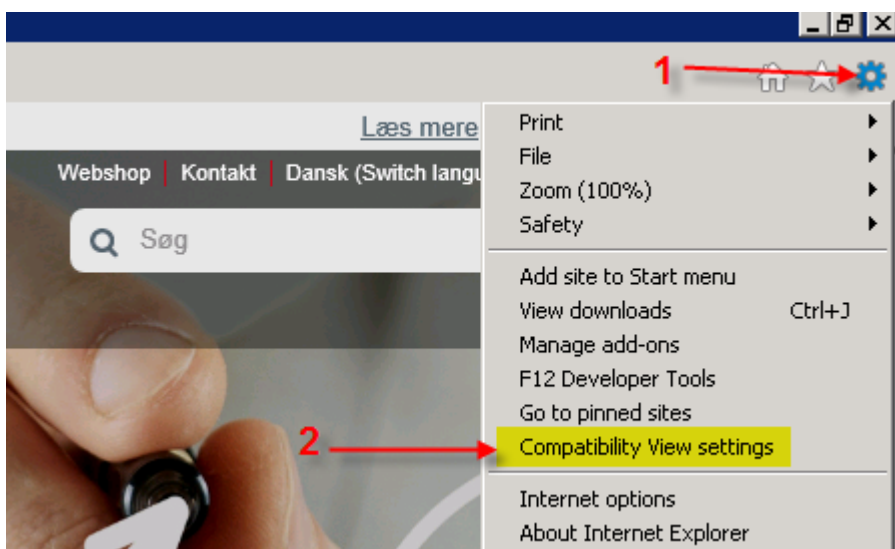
1

Læs mere

Webshop | Kontakt | Dansk (Switch langu

Søg

Print
File
Zoom (100%)
Safety

Add site to Start menu
View downloads Ctrl+J
Manage add-ons
F12 Developer Tools
Go to pinned sites
Compatibility View settings

Internet options
About Internet Explorer

2